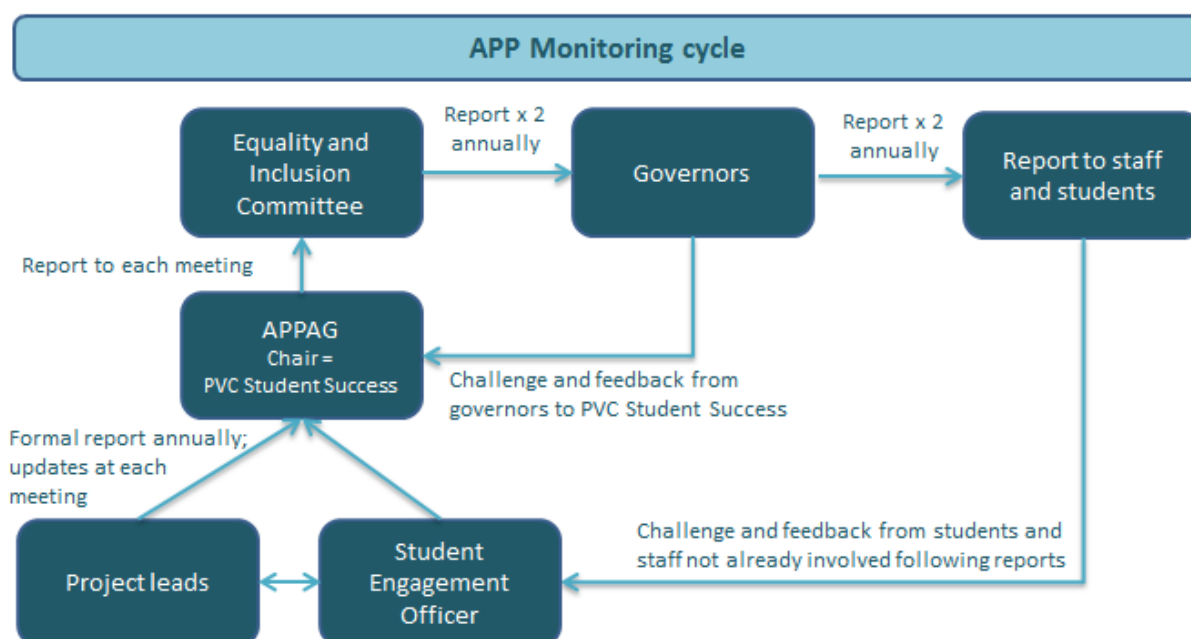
APP Monitoring cycle

Equality and Inclusion Committee

Report x 2 annually

Governors

Report x 2 annually

Report to staff and students

Report to each meeting

APPAG
Chair = PVC Student Success

Challenge and feedback from governors to PVC Student Success

Formal report annually; updates at each meeting

Challenge and feedback from students and staff not already involved following reports

Project leads

Student Engagement Officer